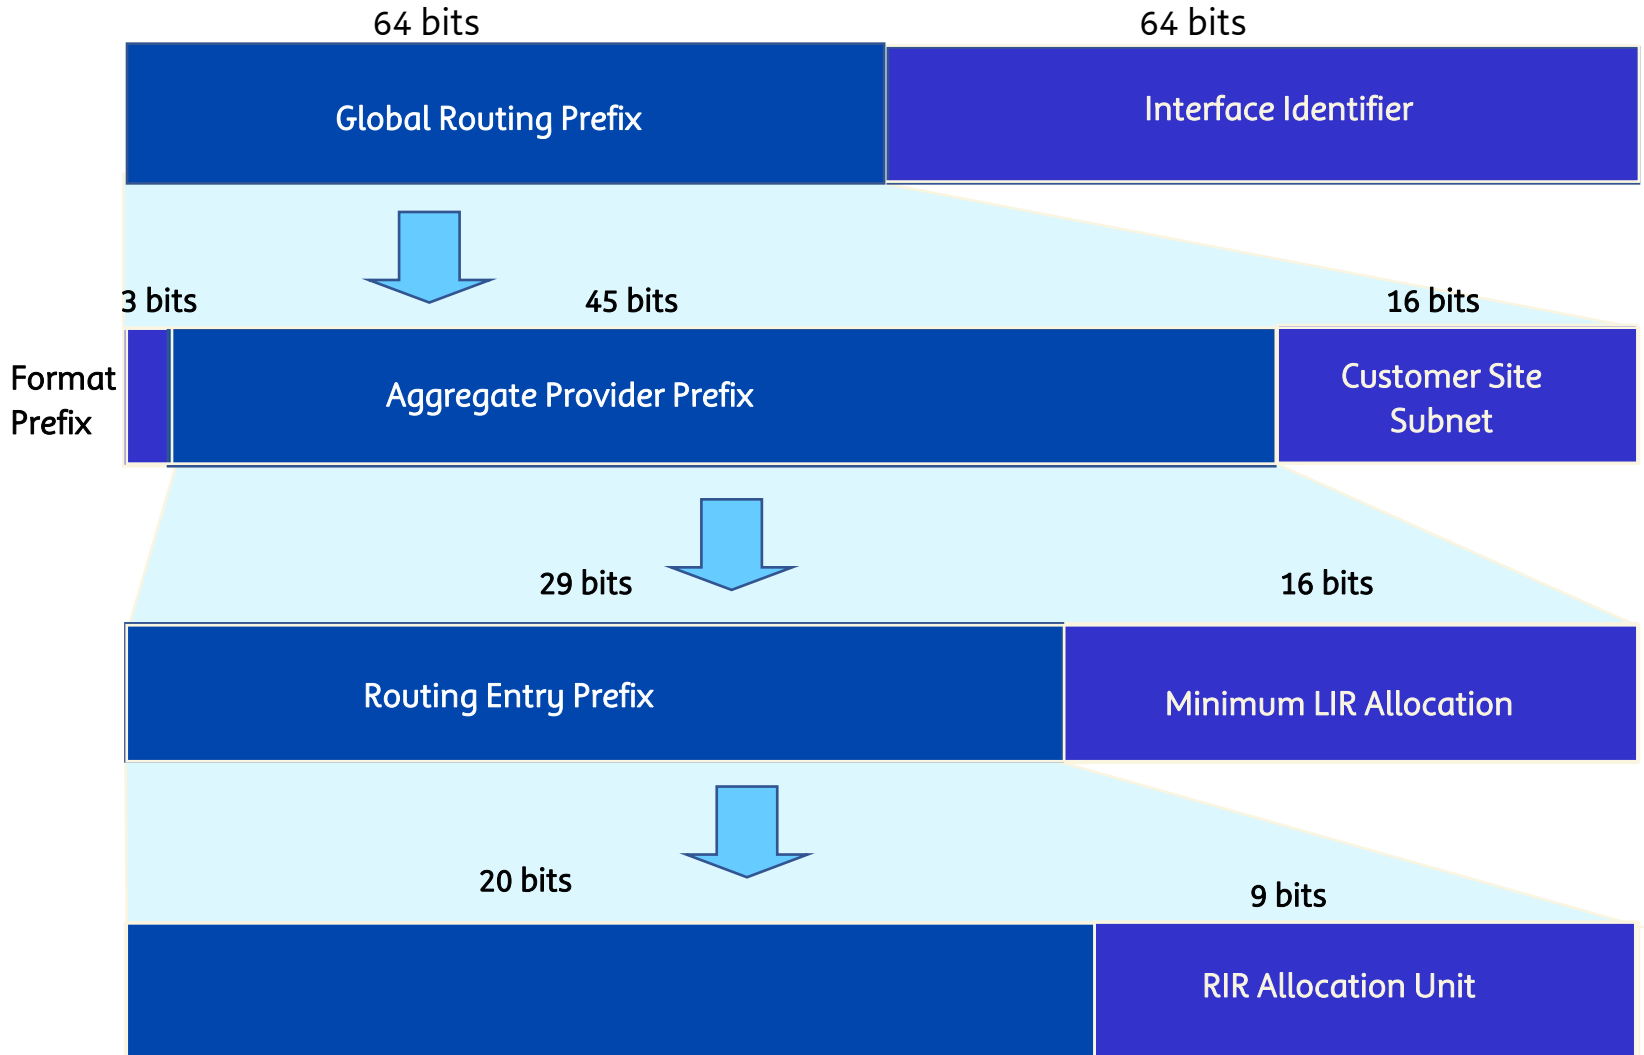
64 bits

64 bits

Global Routing Prefix

Interface Identifier

3 bits

45 bits

16 bits

Format Prefix

Aggregate Provider Prefix

Customer Site Subnet

29 bits

16 bits

Routing Entry Prefix

Minimum LIR Allocation

20 bits

9 bits

RIR Allocation Unit